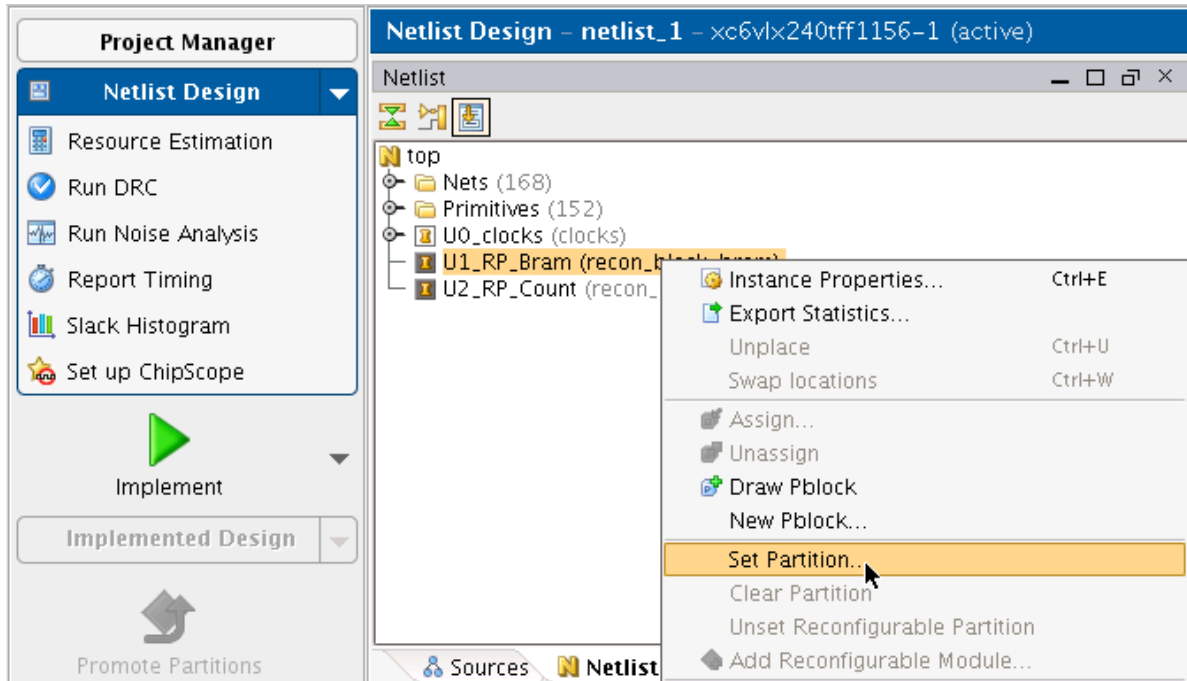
Project Manager

Netlist Design

Resource Estimation

Run DRC

Run Noise Analysis

Report Timing

Slack Histogram

Set up ChipScope

Implement

Implemented Design

Promote Partitions

Netlist Design – netlist_1 – xc6vlx240tff1156-1 (active)

Netlist

top
Nets (168)
Primitives (152)
U0_clocks (clocks)
U1_RP_Bram (recon_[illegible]
U2_RP_Count (recon_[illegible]

Instance Properties... Ctrl+E
Export Statistics...
Unplace Ctrl+U
Swap locations Ctrl+W
Assign...
Unassign
Draw Pblock
New Pblock...
Set Partition...
Clear Partition
Unset Reconfigurable Partition
Add Reconfigurable Module...

Sources
Netlist